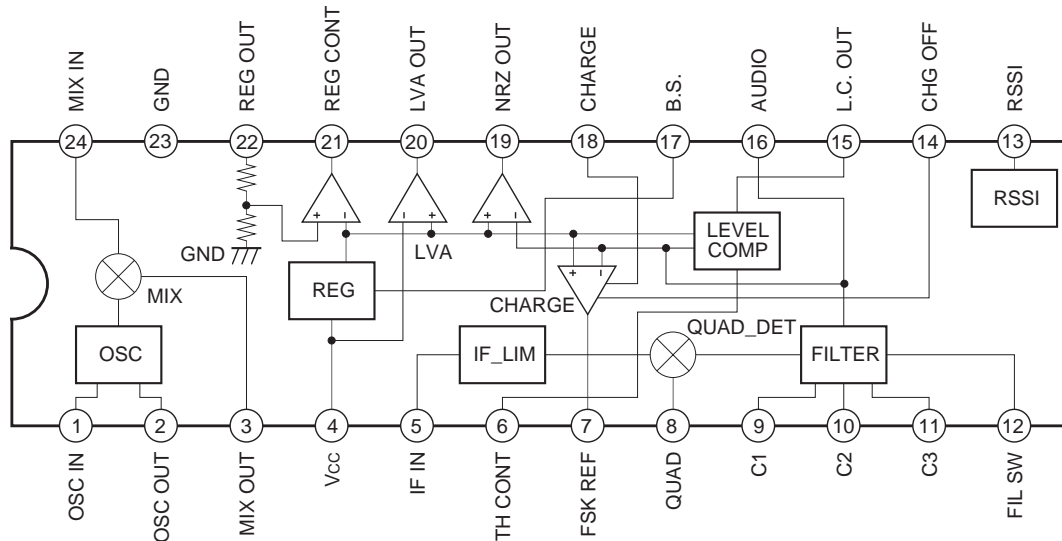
MIX IN
GND
REG OUT
REG CONT
LVA OUT
NRZ OUT
CHARGE
B.S.
AUDIO
L.C. OUT
CHG OFF
RSSI

24
23
22
21
20
19
18
17
16
15
14
13

RSSI
GND
LVA
LEVEL COMP
MIX
REG
CHARGE
QUAD_DET
OSC
IF_LIM
FILTER

1
2
3
4
5
6
7
8
9
10
11
12

OSC IN
OSC OUT
MIX OUT
Vcc
IF IN
TH CONT
FSK REF
QUAD
C1
C2
C3
FIL SW